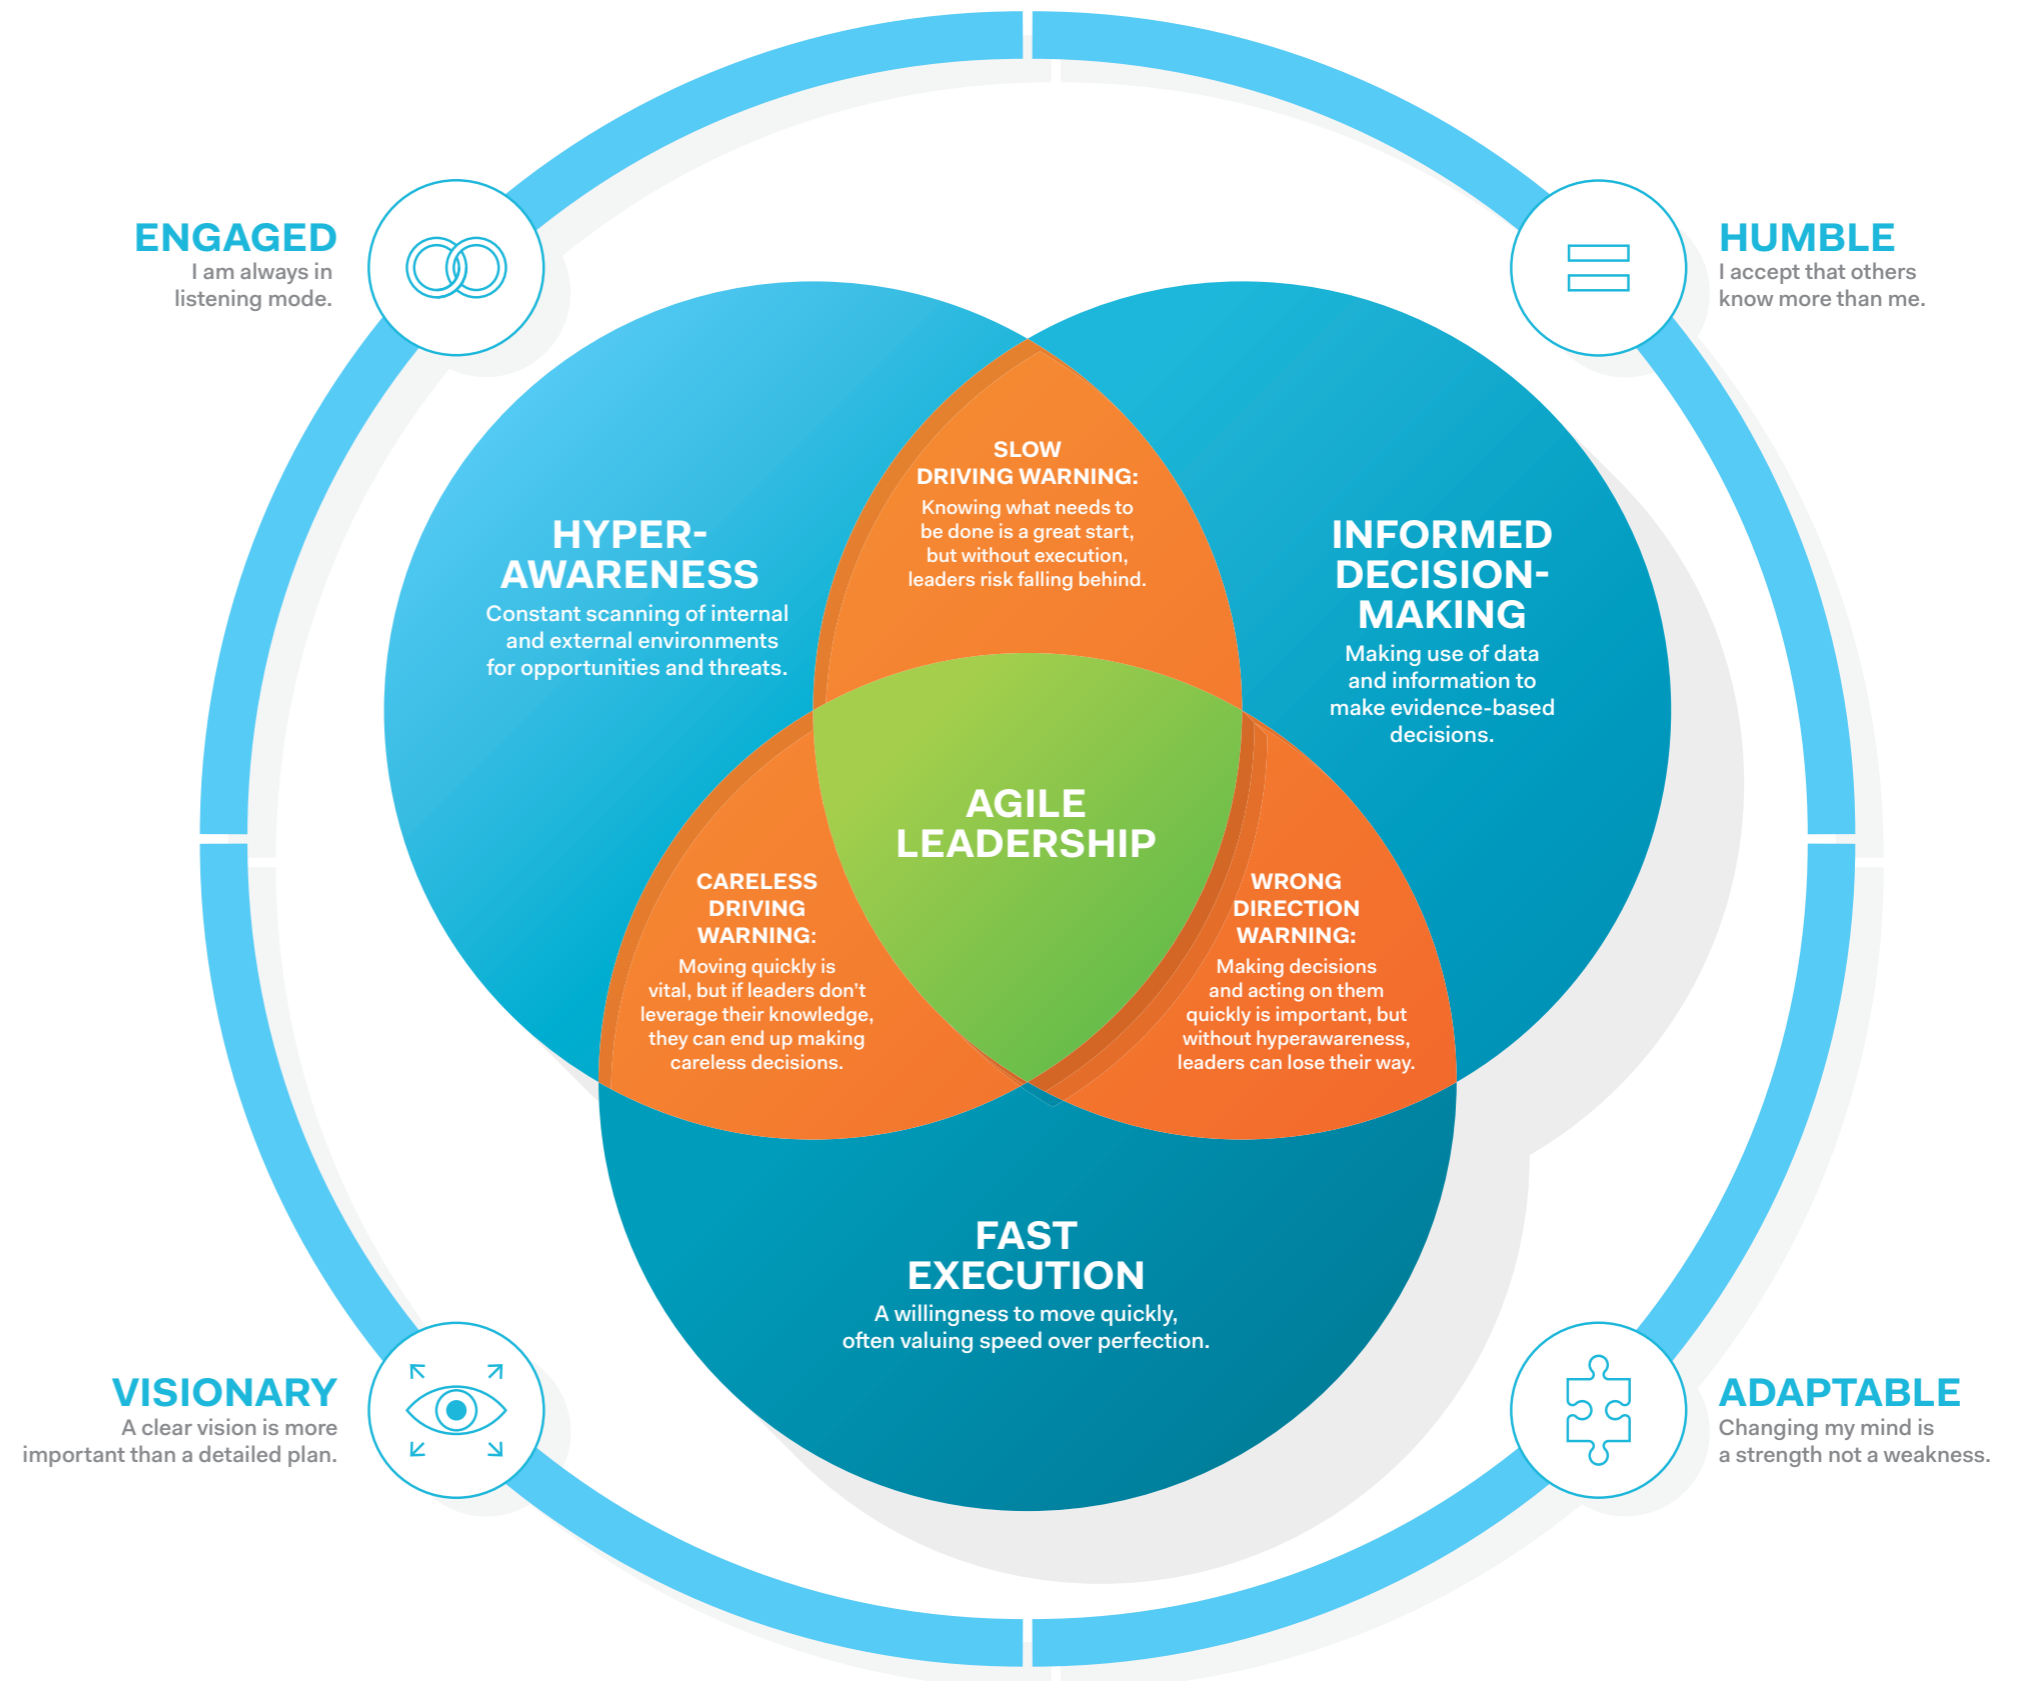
ENGAGED
I am always in listening mode.

HUMBLE
I accept that others know more than me.

SLOW DRIVING WARNING:
Knowing what needs to be done is a great start, but without execution, leaders risk falling behind.

HYPER-AWARENESS
Constant scanning of internal and external environments for opportunities and threats.

INFORMED DECISION-MAKING
Making use of data and information to make evidence-based decisions.

AGILE LEADERSHIP

CARELESS DRIVING WARNING:
Moving quickly is vital, but if leaders don't leverage their knowledge, they can end up making careless decisions.

WRONG DIRECTION WARNING:
Making decisions and acting on them quickly is important, but without hyperawareness, leaders can lose their way.

FAST EXECUTION
A willingness to move quickly, often valuing speed over perfection.

VISIONARY
A clear vision is more important than a detailed plan.

ADAPTABLE
Changing my mind is a strength not a weakness.